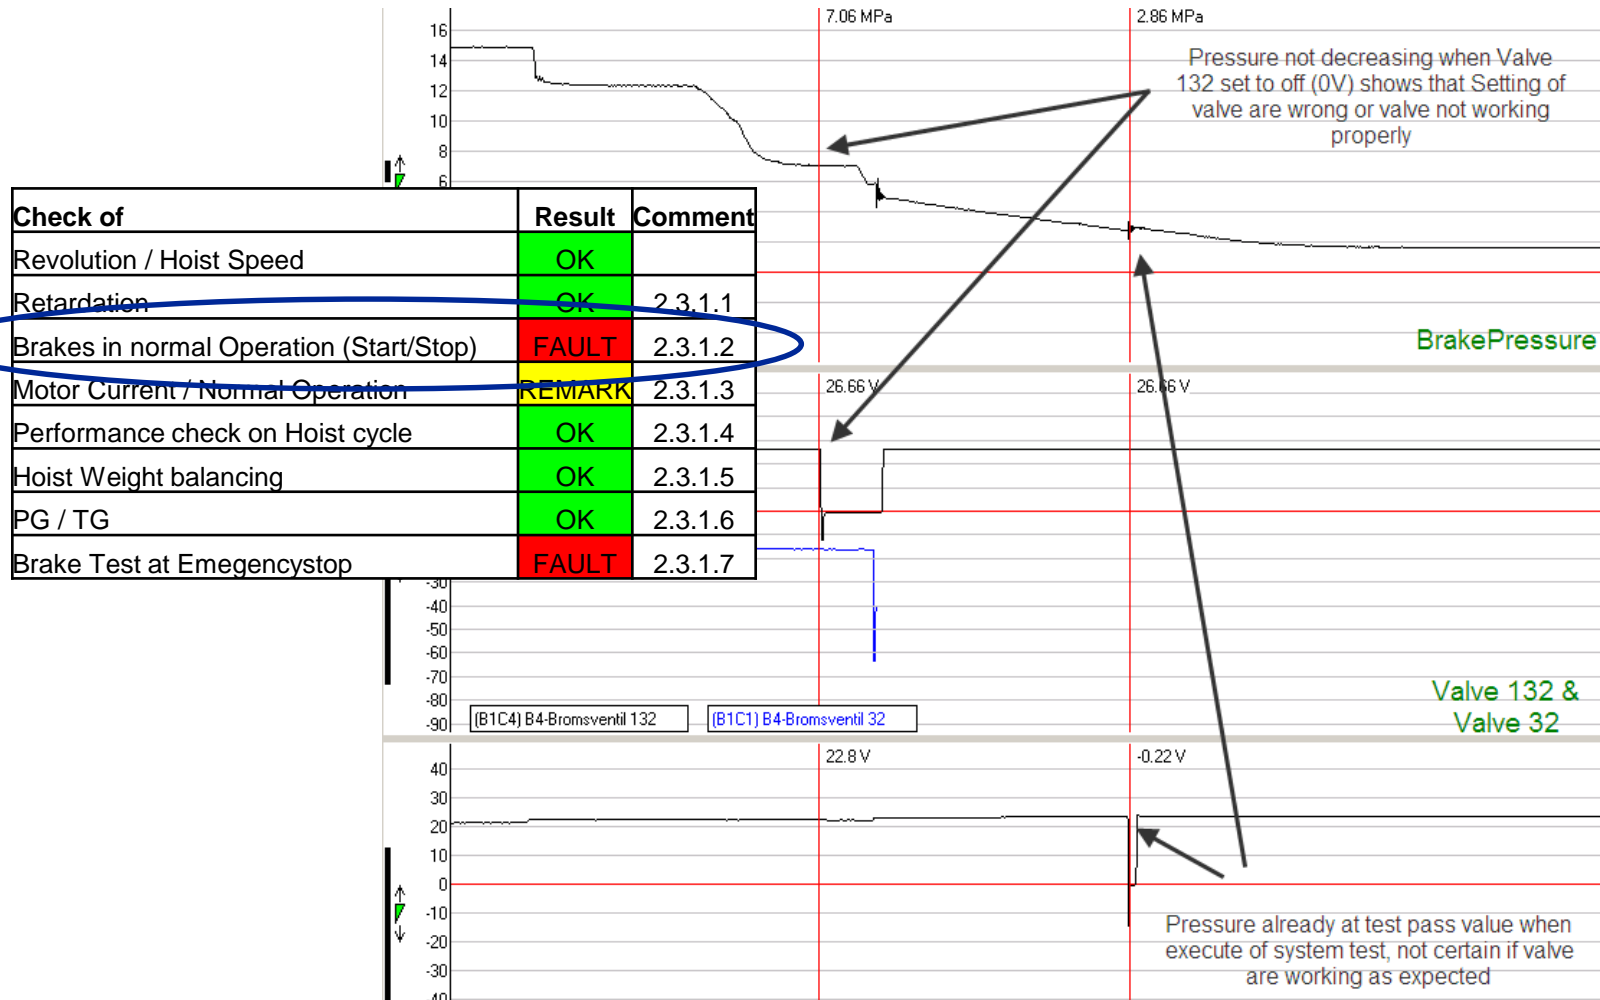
16
14
12
10
8
6

7.06 MPa

2.86 MPa

Pressure not decreasing when Valve 132 set to off (0V) shows that Setting of valve are wrong or valve not working properly

| Check of | Result | Comment |
|---|---|---|
| Revolution / Hoist Speed | OK | |
| Retardation | OK | 2.3.1.1 |
| Brakes in normal Operation (Start/Stop) | FAULT | 2.3.1.2 |
| Motor Current / Normal Operation | REMARK | 2.3.1.3 |
| Performance check on Hoist cycle | OK | 2.3.1.4 |
| Hoist Weight balancing | OK | 2.3.1.5 |
| PG / TG | OK | 2.3.1.6 |
| Brake Test at Emegencystop | FAULT | 2.3.1.7 |

BrakePressure

26.66 V

26.66 V

-30
-40
-50
-60
-70
-80
-90

[B1C4] B4-Bromsventil 132

[B1C1] B4-Bromsventil 32

Valve 132 & Valve 32

22.8 V

-0.22 V

40
30
20
10
0
-10
-20
-30
-40

Pressure already at test pass value when execute of system test, not certain if valve are working as expected